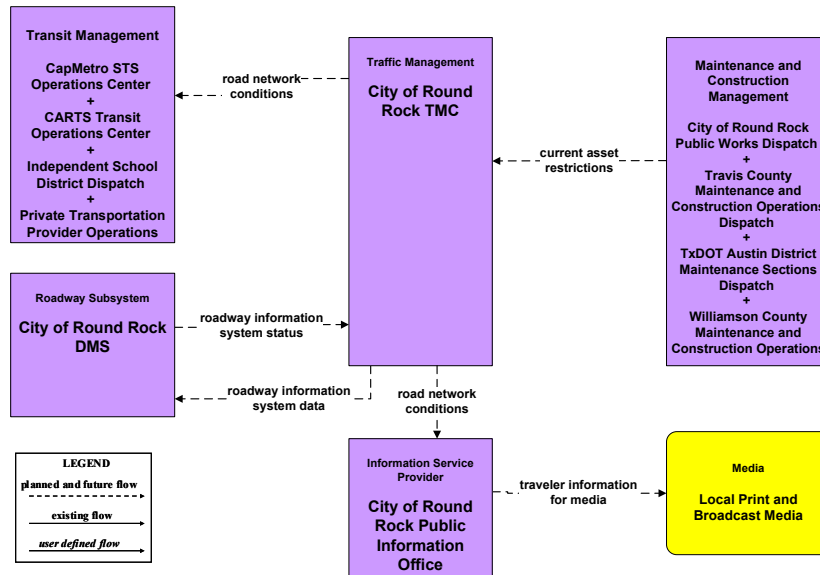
Transit Management

CapMetro STS Operations Center
+
CARTS Transit Operations Center
+
Independent School District Dispatch
+
Private Transportation Provider Operations

road network conditions

Traffic Management

City of Round Rock TMC

Maintenance and Construction Management

City of Round Rock Public Works Dispatch
+
Travis County Maintenance and Construction Operations Dispatch
+
TxDOT Austin District Maintenance Sections Dispatch
+
Williamson County Maintenance and Construction Operations

current asset restrictions

Roadway Subsystem

City of Round Rock DMS

roadway information system status

roadway information system data

road network conditions

LEGEND
planned and future flow
existing flow
user defined flow

Information Service Provider

City of Round Rock Public Information Office

traveler information for media

Media

Local Print and Broadcast Media